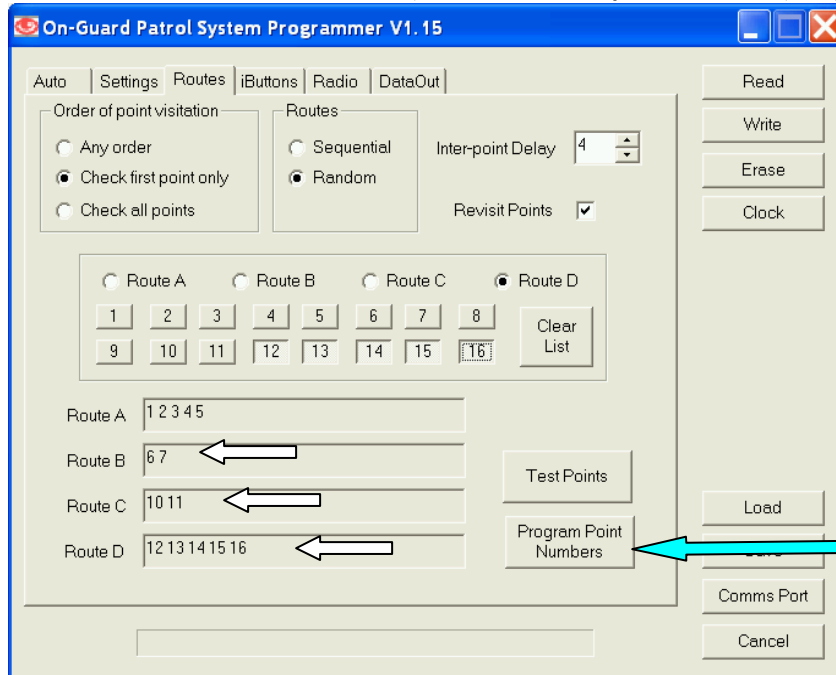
On-Guard Patrol System Programmer V1.15

Auto | Settings | Routes | iButtons | Radio | DataOut

Order of point visitation
Any order
Check first point only
Check all points

Routes
Sequential
Random

Inter-point Delay 4

Revisit Points

Route A Route B Route C Route D

1 2 3 4 5 6 7 8
9 10 11 12 13 14 15 16

Clear List

Route A 1 2 3 4 5
Route B 6 7
Route C 10 11
Route D 12 13 14 15 16

Test Points

Program Point Numbers

Read
Write
Erase
Clock

Load
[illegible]
Comms Port
Cancel